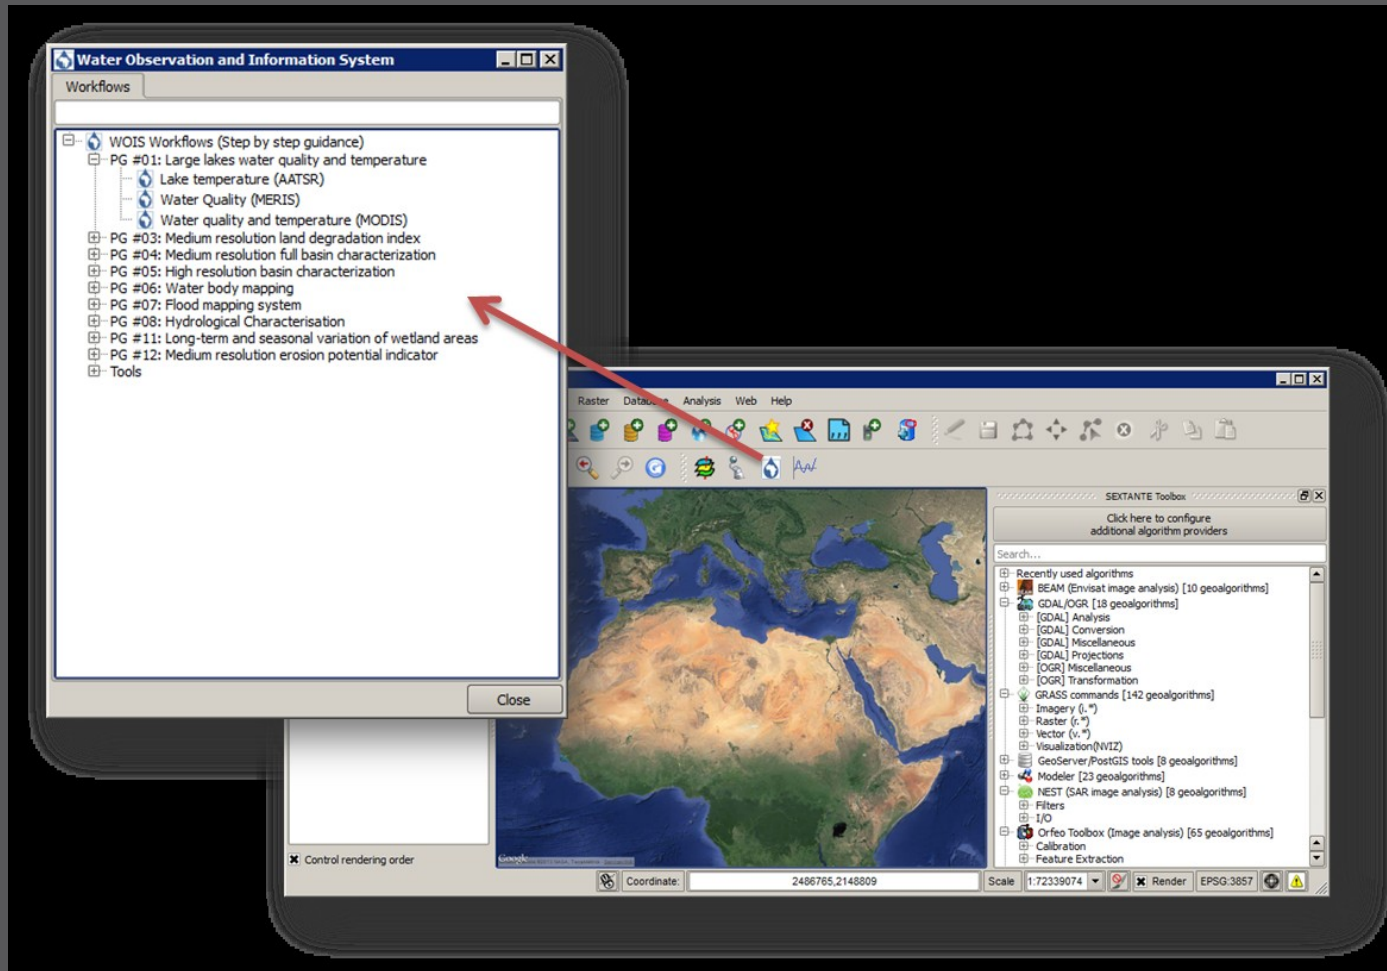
Water Observation and Information System

Workflows

WOIS Workflows (Step by step guidance)
PG #01: Large lakes water quality and temperature
Lake temperature (AATSR)
Water Quality (MERIS)
Water quality and temperature (MODIS)
PG #03: Medium resolution land degradation index
PG #04: Medium resolution full basin characterization
PG #05: High resolution basin characterization
PG #06: Water body mapping
PG #07: Flood mapping system
PG #08: Hydrological Characterisation
PG #11: Long-term and seasonal variation of wetland areas
PG #12: Medium resolution erosion potential indicator
Tools

Close

Raster Data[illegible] Analysis Web Help

SEXTANTE Toolbox
Click here to configure additional algorithm providers
Search...
Recently used algorithms
BEAM (Envisat image analysis) [10 geoalgorithms]
GDAL/OGR [18 geoalgorithms]
[GDAL] Analysis
[GDAL] Conversion
[GDAL] Miscellaneous
[GDAL] Projections
[OGR] Miscellaneous
[OGR] Transformation
GRASS commands [142 geoalgorithms]
Imagery (i.*)
Raster (r.*)
Vector (v.*)
Visualization(NVIZ)
GeoServer/PostGIS tools [8 geoalgorithms]
Modeler [23 geoalgorithms]
NEST (SAR image analysis) [8 geoalgorithms]
Filters
I/O
Orfeo Toolbox (Image analysis) [65 geoalgorithms]
Calibration
Feature Extraction

Control rendering order

Google

Coordinate: 2486765,2148809 Scale 1:72339074 Render EPSG:3857